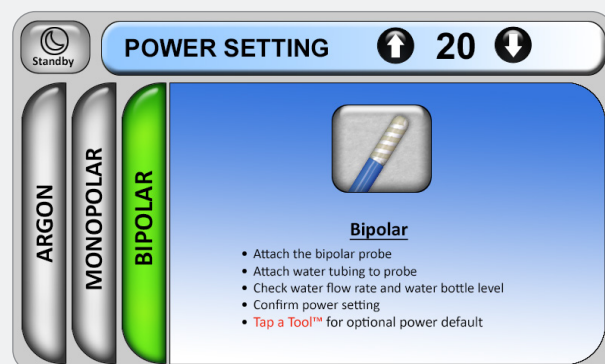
Standby

POWER SETTING 20

ARGON

MONOPOLAR

BIPOLAR

Bipolar

- Attach the bipolar probe
- Attach water tubing to probe
- Check water flow rate and water bottle level
- Confirm power setting
- Tap a Tool™ for optional power default